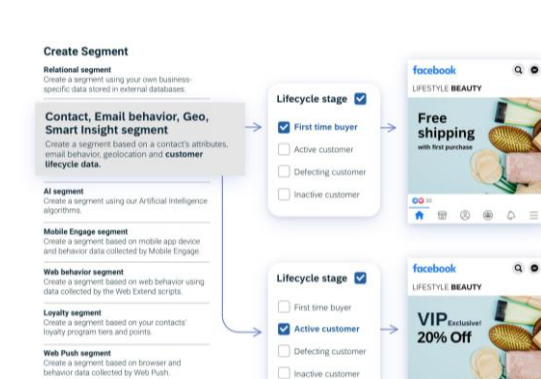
Create Segment

Relational segment
Create a segment using your own business-specific data stored in external databases.

Contact, Email behavior, Geo, Smart Insight segment
Create a segment based on a contact's attributes, email behavior, geolocation and customer lifecycle data.

AI segment
Create a segment using our Artificial Intelligence algorithms.

Mobile Engage segment
Create a segment based on mobile app device and behavior data collected by Mobile Engage.

Web behavior segment
Create a segment based on web behavior using data collected by the Web Extend scripts.

Loyalty segment
Create a segment based on your contacts' loyalty program tiers and points.

Web Push segment
Create a segment based on browser and behavior data collected by Web Push.

Lifecycle stage
First time buyer
Active customer
Defecting customer
Inactive customer

facebook
LIFESTYLE BEAUTY
Free shipping
with first purchase

Lifecycle stage
First time buyer
Active customer
Defecting customer
Inactive customer

facebook
LIFESTYLE BEAUTY
VIP Exclusive!
20% Off